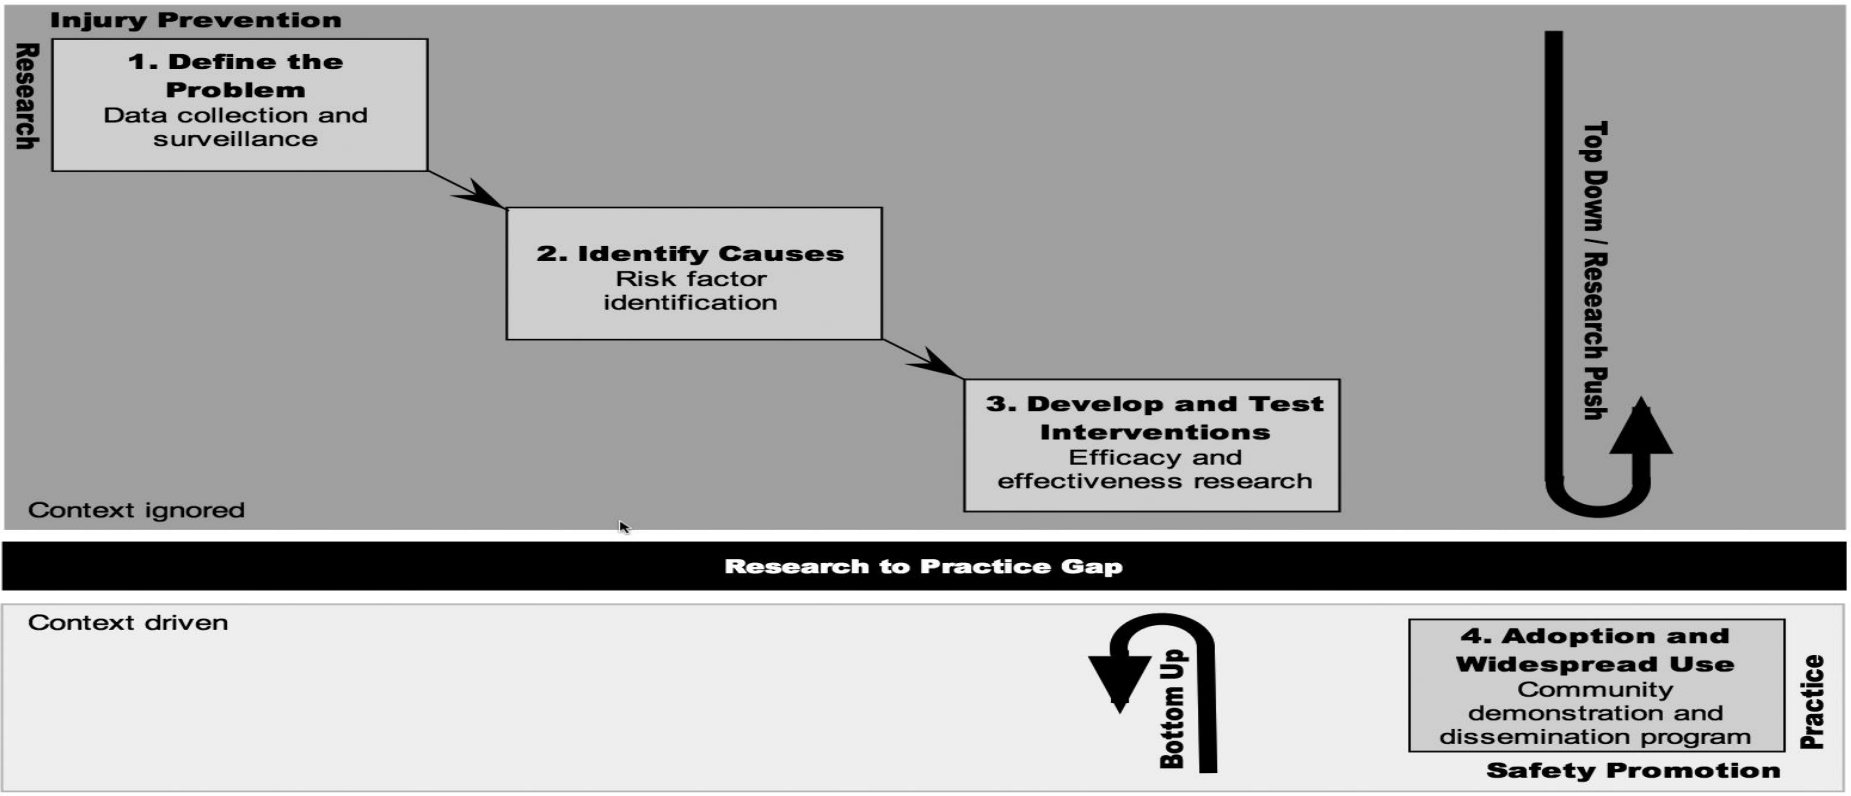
Injury Prevention

Research

1. Define the Problem
Data collection and surveillance

2. Identify Causes
Risk factor identification

3. Develop and Test Interventions
Efficacy and effectiveness research

Top Down / Research Push

Context ignored

Research to Practice Gap

Context driven

Bottom Up

4. Adoption and Widespread Use
Community demonstration and dissemination program

Practice

Safety Promotion